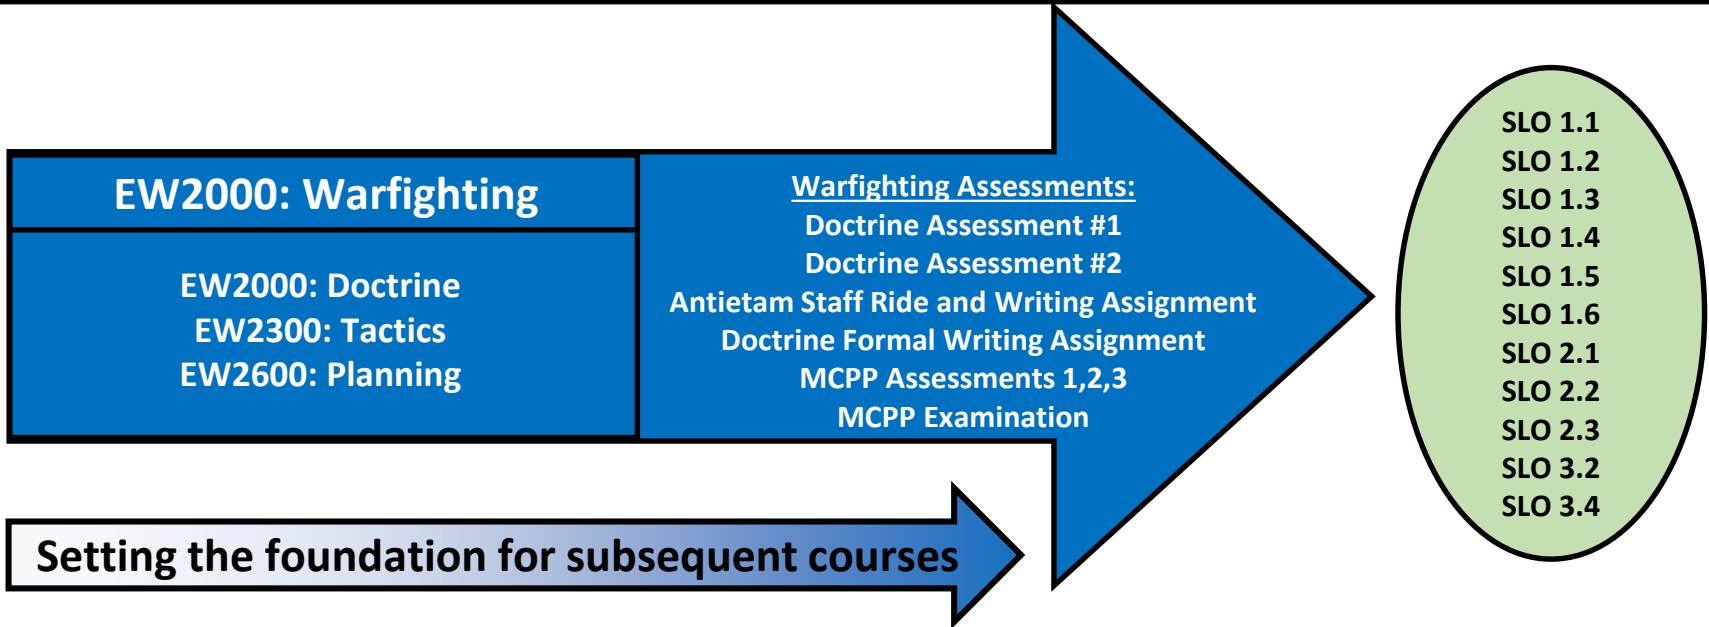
EW2000: Warfighting

EW2000: Doctrine
EW2300: Tactics
EW2600: Planning

Warfighting Assessments:
Doctrine Assessment #1
Doctrine Assessment #2
Antietam Staff Ride and Writing Assignment
Doctrine Formal Writing Assignment
MCPP Assessments 1,2,3
MCPP Examination

SLO 1.1
SLO 1.2
SLO 1.3
SLO 1.4
SLO 1.5
SLO 1.6
SLO 2.1
SLO 2.2
SLO 2.3
SLO 3.2
SLO 3.4

Setting the foundation for subsequent courses